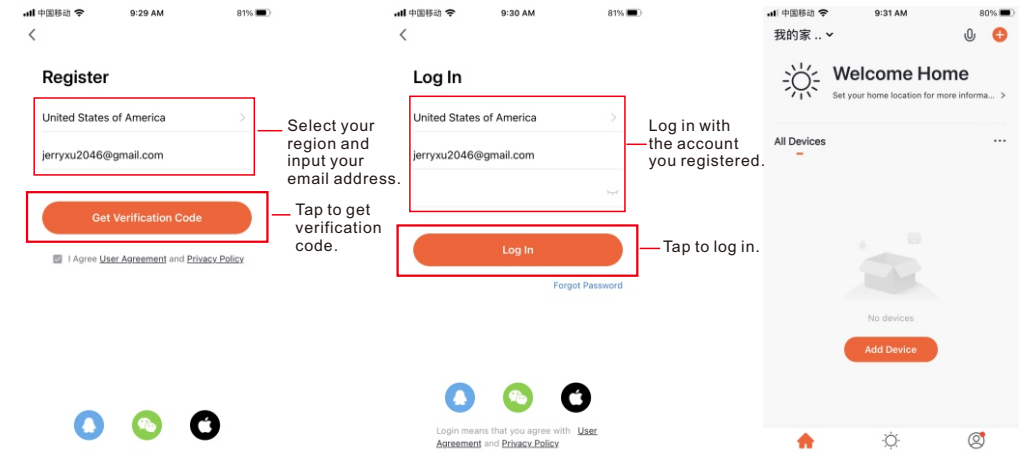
中国移动 9:29 AM 81%

<

Register

United States of America >

jerryxu2046@gmail.com

Select your region and input your email address.

Get Verification Code

Tap to get verification code.

I Agree User Agreement and Privacy Policy

中国移动 9:30 AM 81%

<

Log In

United States of America >

jerryxu2046@gmail.com

Log in with the account you registered.

Log In

Tap to log in.

Forgot Password

Login means that you agree with User Agreement and Privacy Policy

中国移动 9:31 AM 80%

我的家 ..

Welcome Home

Set your home location for more informa... >

All Devices ...

No devices

Add Device